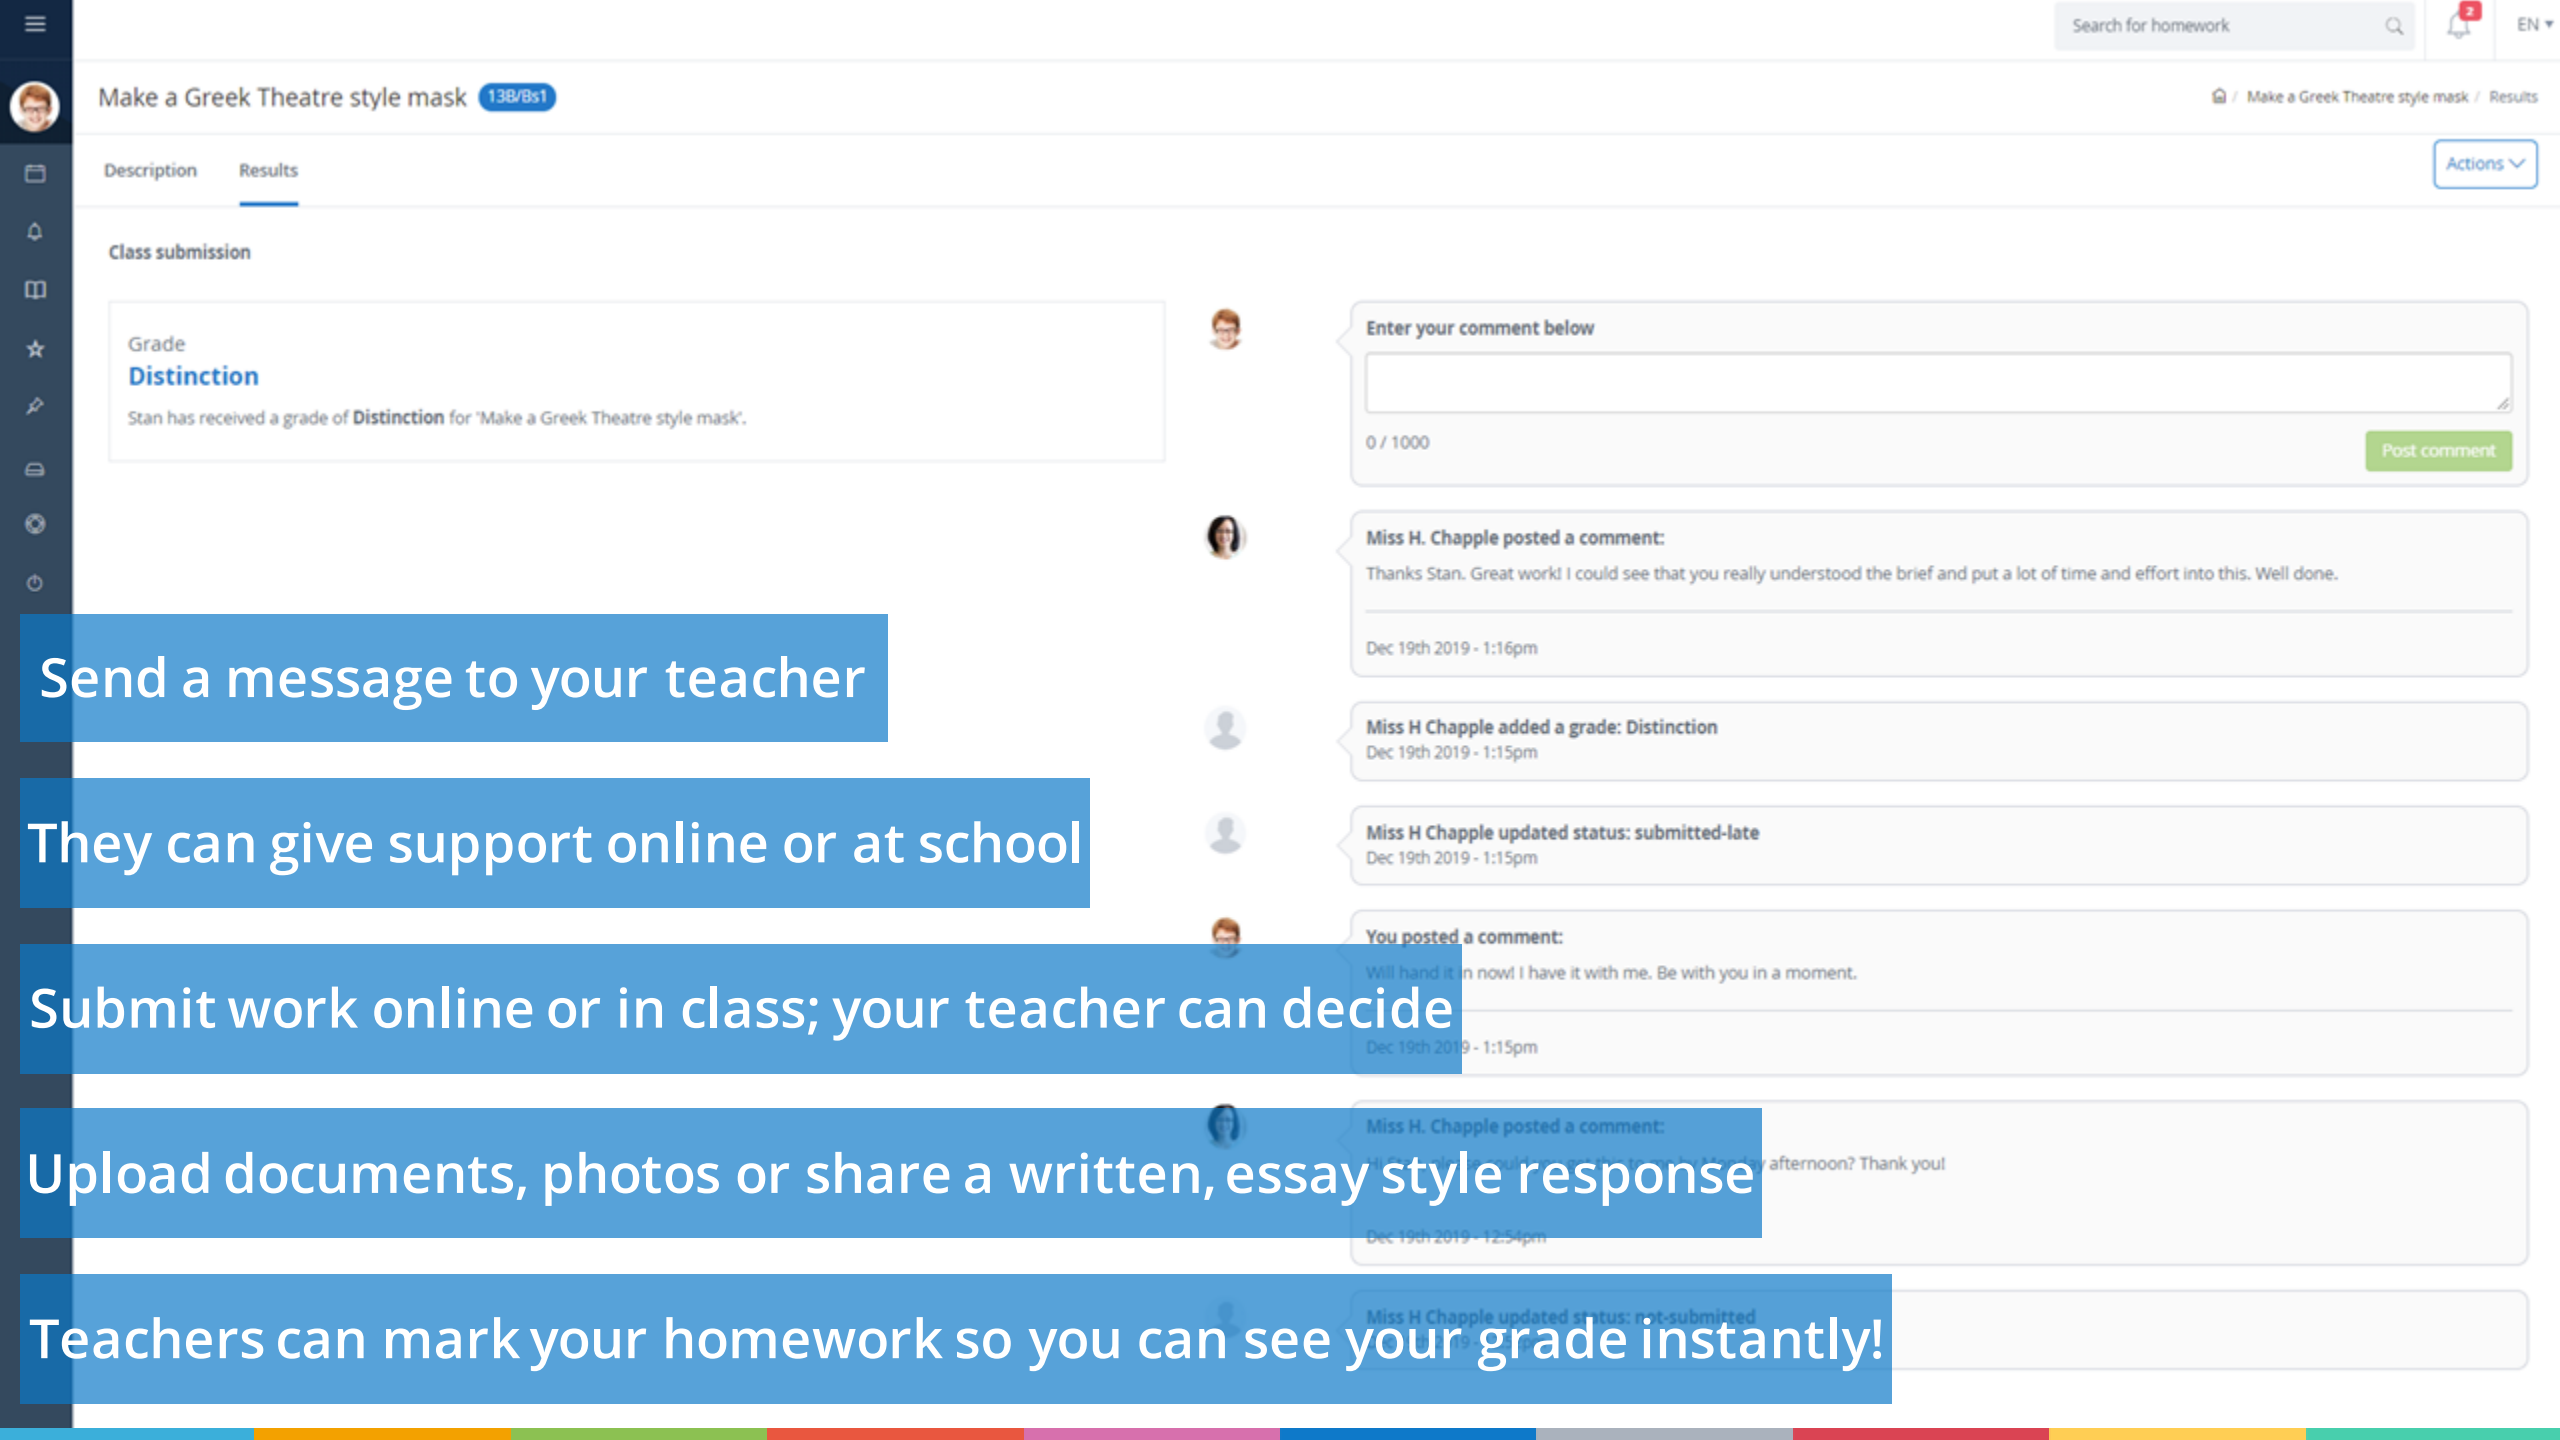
Search for homework

2

EN

Make a Greek Theatre style mask 13B/Bs1

Make a Greek Theatre style mask / Results

Description Results

Actions

Class submission

Grade
Distinction
Stan has received a grade of Distinction for 'Make a Greek Theatre style mask'.

Enter your comment below

0 / 1000

Post comment

Miss H. Chapple posted a comment:
Thanks Stan. Great work! I could see that you really understood the brief and put a lot of time and effort into this. Well done.

Dec 19th 2019 - 1:16pm

Miss H Chapple added a grade: Distinction
Dec 19th 2019 - 1:15pm

Miss H Chapple updated status: submitted-late
Dec 19th 2019 - 1:15pm

You posted a comment:
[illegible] n now! I have it with me. Be with you in a moment.

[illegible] 9 - 1:15pm

Miss H. Chapple posted a comment:
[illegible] afternoon? Thank you!

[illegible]

Miss H Chapple updated status: not-submitted

Send a message to your teacher

They can give support online or at school

Submit work online or in class; your teacher can decide

Upload documents, photos or share a written, essay style response

Teachers can mark your homework so you can see your grade instantly!